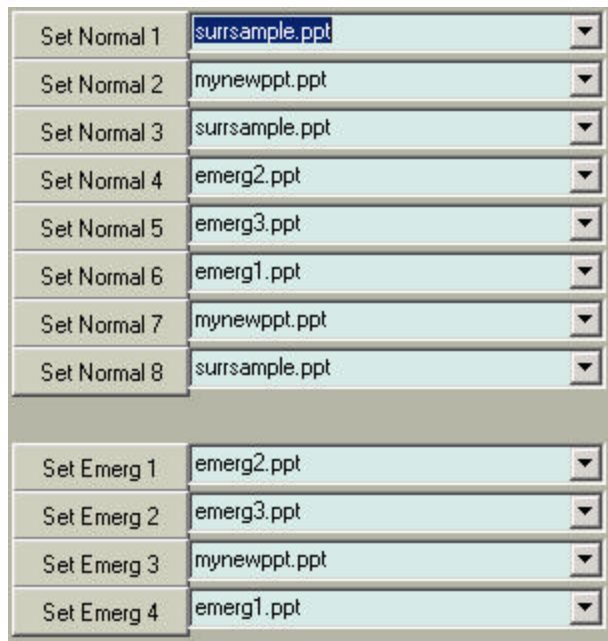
Set Normal 1 surrsample.ppt
Set Normal 2 mynewppt.ppt
Set Normal 3 surrsample.ppt
Set Normal 4 emerg2.ppt
Set Normal 5 emerg3.ppt
Set Normal 6 emerg1.ppt
Set Normal 7 mynewppt.ppt
Set Normal 8 surrsample.ppt

Set Emerg 1 emerg2.ppt
Set Emerg 2 emerg3.ppt
Set Emerg 3 mynewppt.ppt
Set Emerg 4 emerg1.ppt